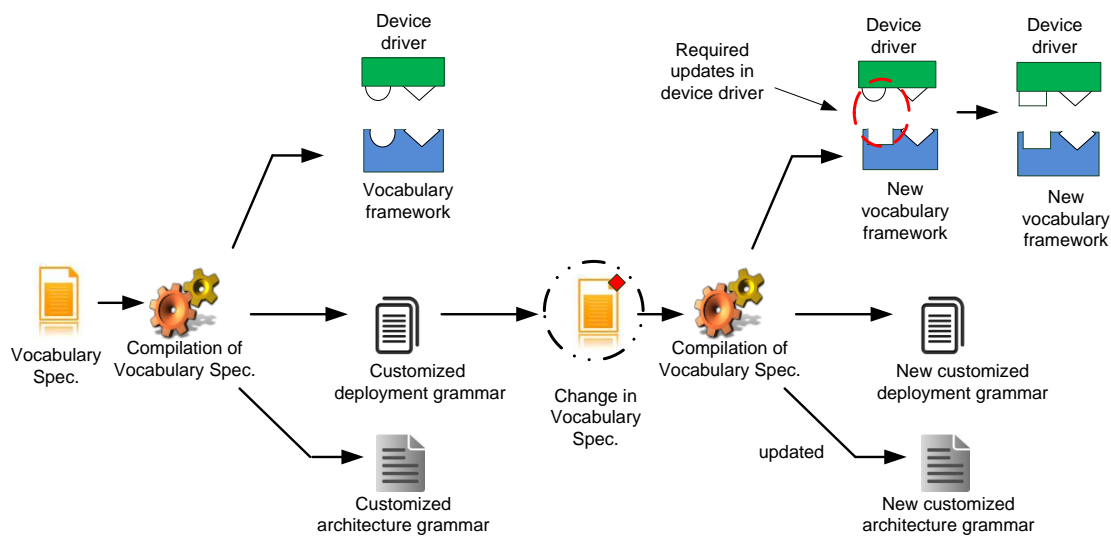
Device driver

Vocabulary framework

Required updates in device driver

Device driver

Device driver

New vocabulary framework

New vocabulary framework

Vocabulary Spec.

Compilation of Vocabulary Spec.

Customized deployment grammar

Change in Vocabulary Spec.

Compilation of Vocabulary Spec.

New customized deployment grammar

Customized architecture grammar

updated

New customized architecture grammar